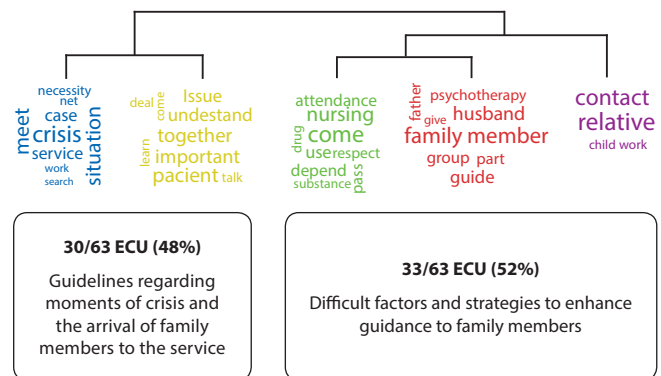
necessity
net
case
meet
crisis
service
work
search
situation

deal
come
Issue
undestand
together
learn
important
pacient
talk

attendance
nursing
drug
come
use
respect
depend
substance
pass

father
give
psychotherapy
husband
family member
group
part
guide

contact
relative
child work

30/63 ECU (48%)

Guidelines regarding moments of crisis and the arrival of family members to the service

33/63 ECU (52%)

Difficult factors and strategies to enhance guidance to family members